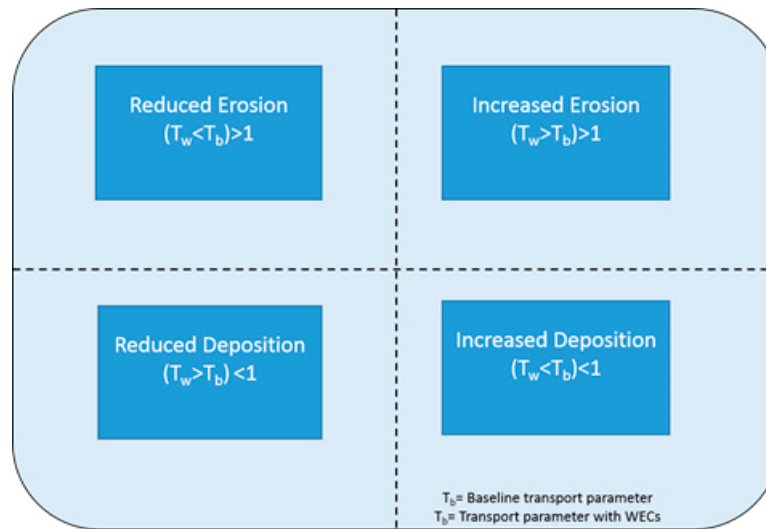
Reduced Erosion
$(T_w<T_b)>1$

Increased Erosion
$(T_w>T_b)>1$

Reduced Deposition
$(T_w>T_b)<1$

Increased Deposition
$(T_w<T_b)<1$

$T_b$= Baseline transport parameter
$T_b$= Transport parameter with WECs